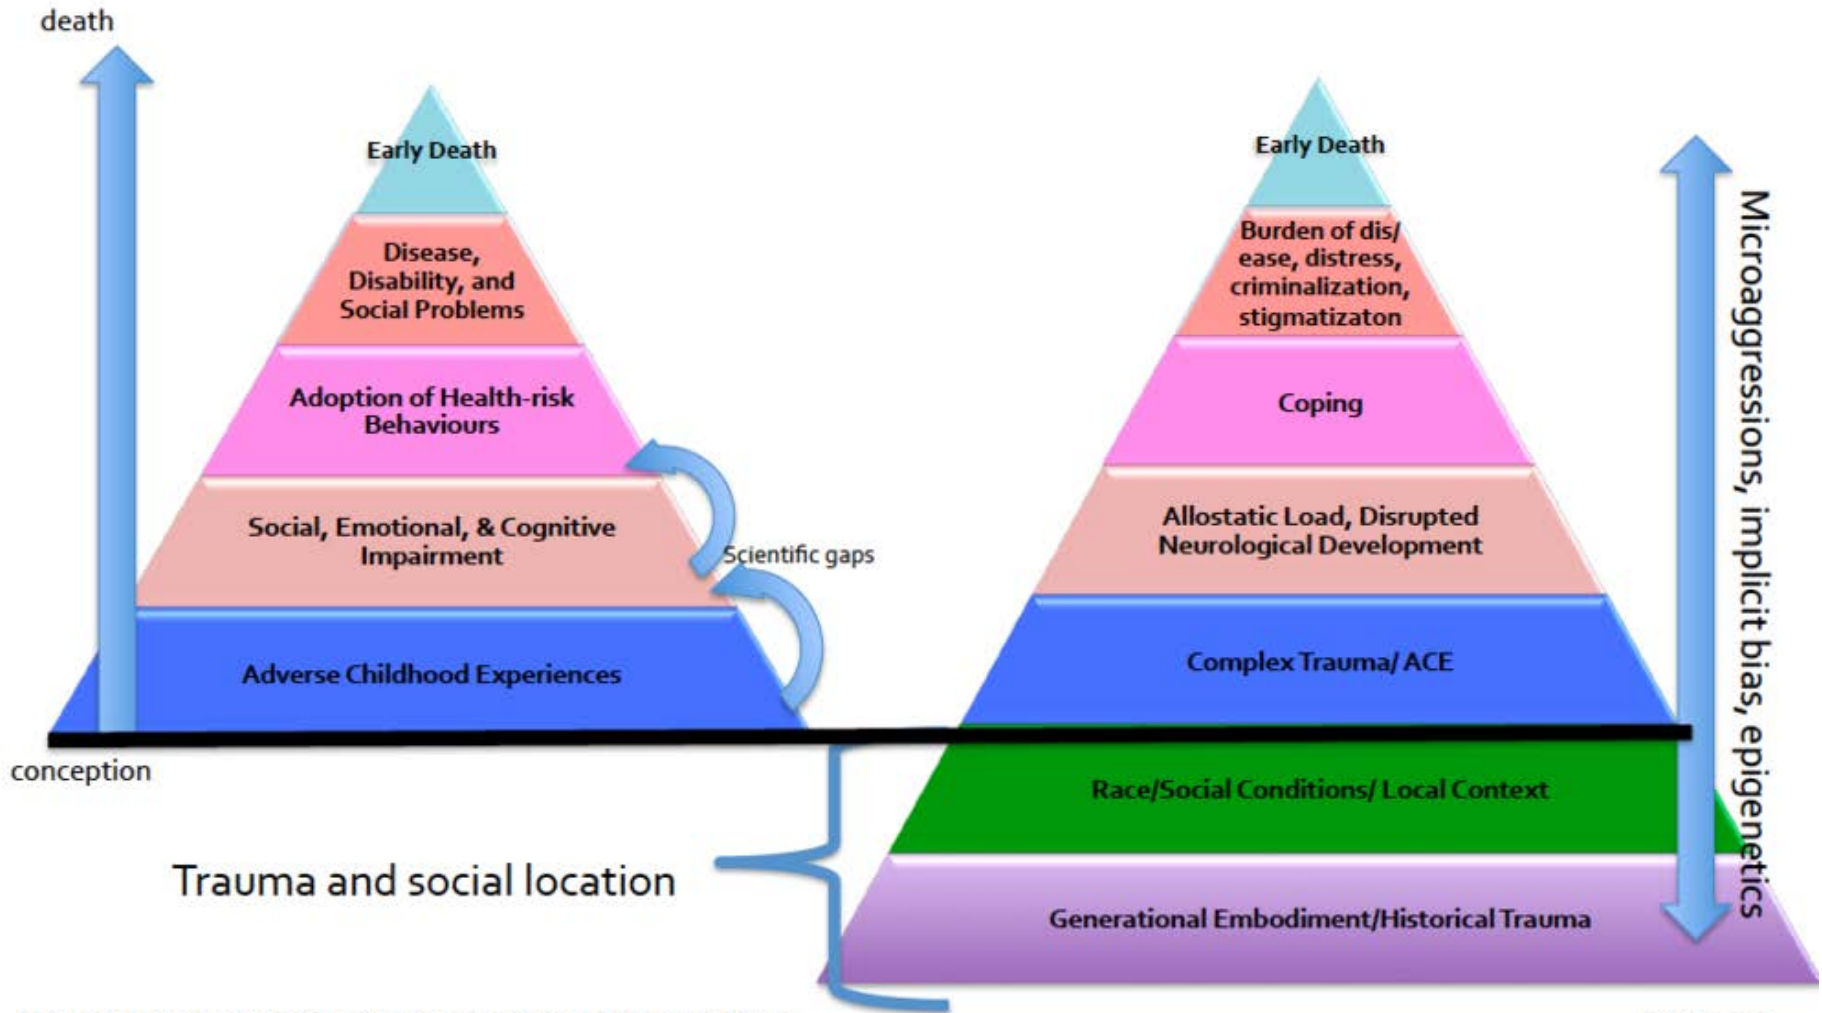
death

Early Death

Disease, Disability, and Social Problems

Adoption of Health-risk Behaviours

Social, Emotional, & Cognitive Impairment

Scientific gaps

Adverse Childhood Experiences

conception

Early Death

Burden of dis/ ease, distress, criminalization, stigmatizaton

Coping

Allostatic Load, Disrupted Neurological Development

Complex Trauma/ ACE

Race/Social Conditions/ Local Context

Generational Embodiment/Historical Trauma

Microaggressions, implicit bias, epigenetics

Trauma and social location